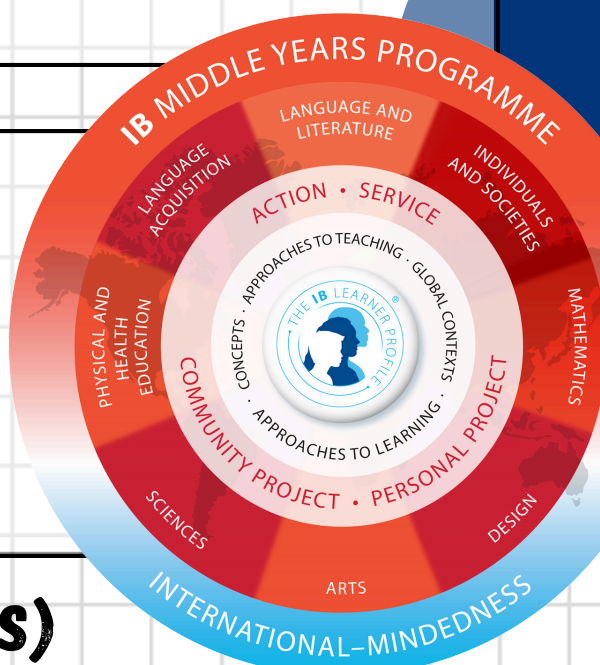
IB MIDDLE YEARS PROGRAMME

LANGUAGE AND LITERATURE

INDIVIDUALS AND SOCIETIES

MATHEMATICS

DESIGN

ARTS

SCIENCES

PHYSICAL AND HEALTH EDUCATION

LANGUAGE ACQUISITION

ACTION • SERVICE

COMMUNITY PROJECT • PERSONAL PROJECT

CONCEPTS · APPROACHES TO TEACHING · GLOBAL CONTEXTS · APPROACHES TO LEARNING ·

THE IB LEARNER PROFILE ®

INTERNATIONAL-MINDEDNESS

s)